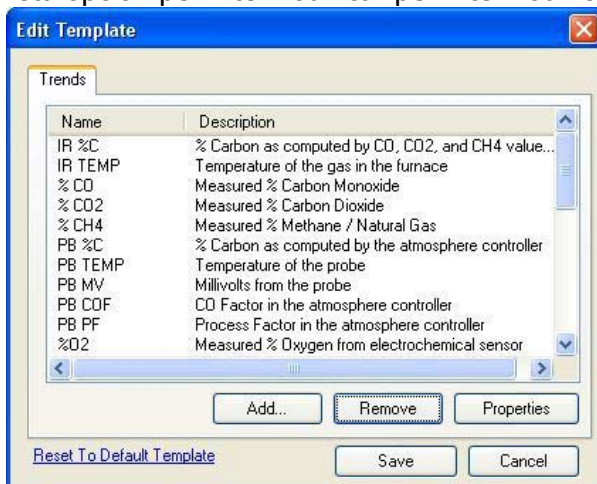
Edit Template

Trends

| Name | Description |
|---|---|
| IR %C | % Carbon as computed by CO, CO2, and CH4 value... |
| IR TEMP | Temperature of the gas in the furnace |
| % CO | Measured % Carbon Monoxide |
| % CO2 | Measured % Carbon Dioxide |
| % CH4 | Measured % Methane / Natural Gas |
| PB %C | % Carbon as computed by the atmosphere controller |
| PB TEMP | Temperature of the probe |
| PB MV | Millivolts from the probe |
| PB COF | CO Factor in the atmosphere controller |
| PB PF | Process Factor in the atmosphere controller |
| %O2 | Measured % Oxygen from electrochemical sensor |

Add... Remove Properties

Reset To Default Template

Save Cancel